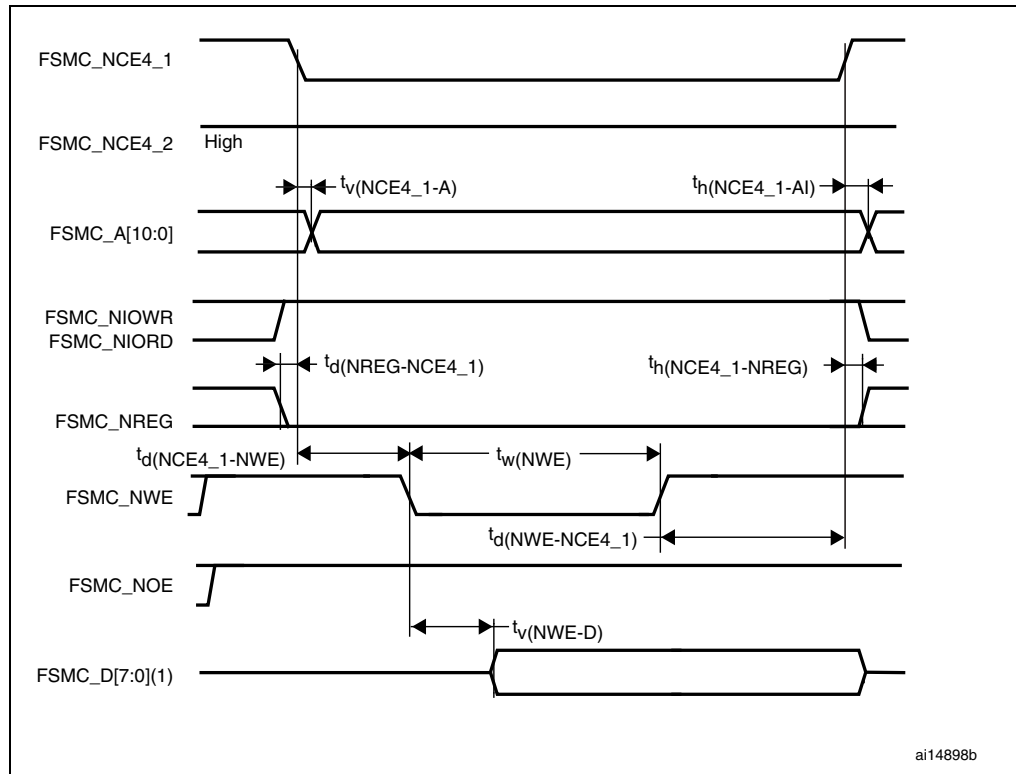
FSMC_NCE4_1

FSMC_NCE4_2 High

$t_{v(NCE4\_1-A)}$

$t_{h(NCE4\_1-AI)}$

FSMC_A[10:0]

FSMC_NIOWR
FSMC_NIORD

$t_{d(NREG-NCE4\_1)}$

$t_{h(NCE4\_1-NREG)}$

FSMC_NREG

$t_{d(NCE4\_1-NWE)}$

$t_{w(NWE)}$

FSMC_NWE

$t_{d(NWE-NCE4\_1)}$

FSMC_NOE

$t_{v(NWE-D)}$

FSMC_D[7:0](1)

ai14898b